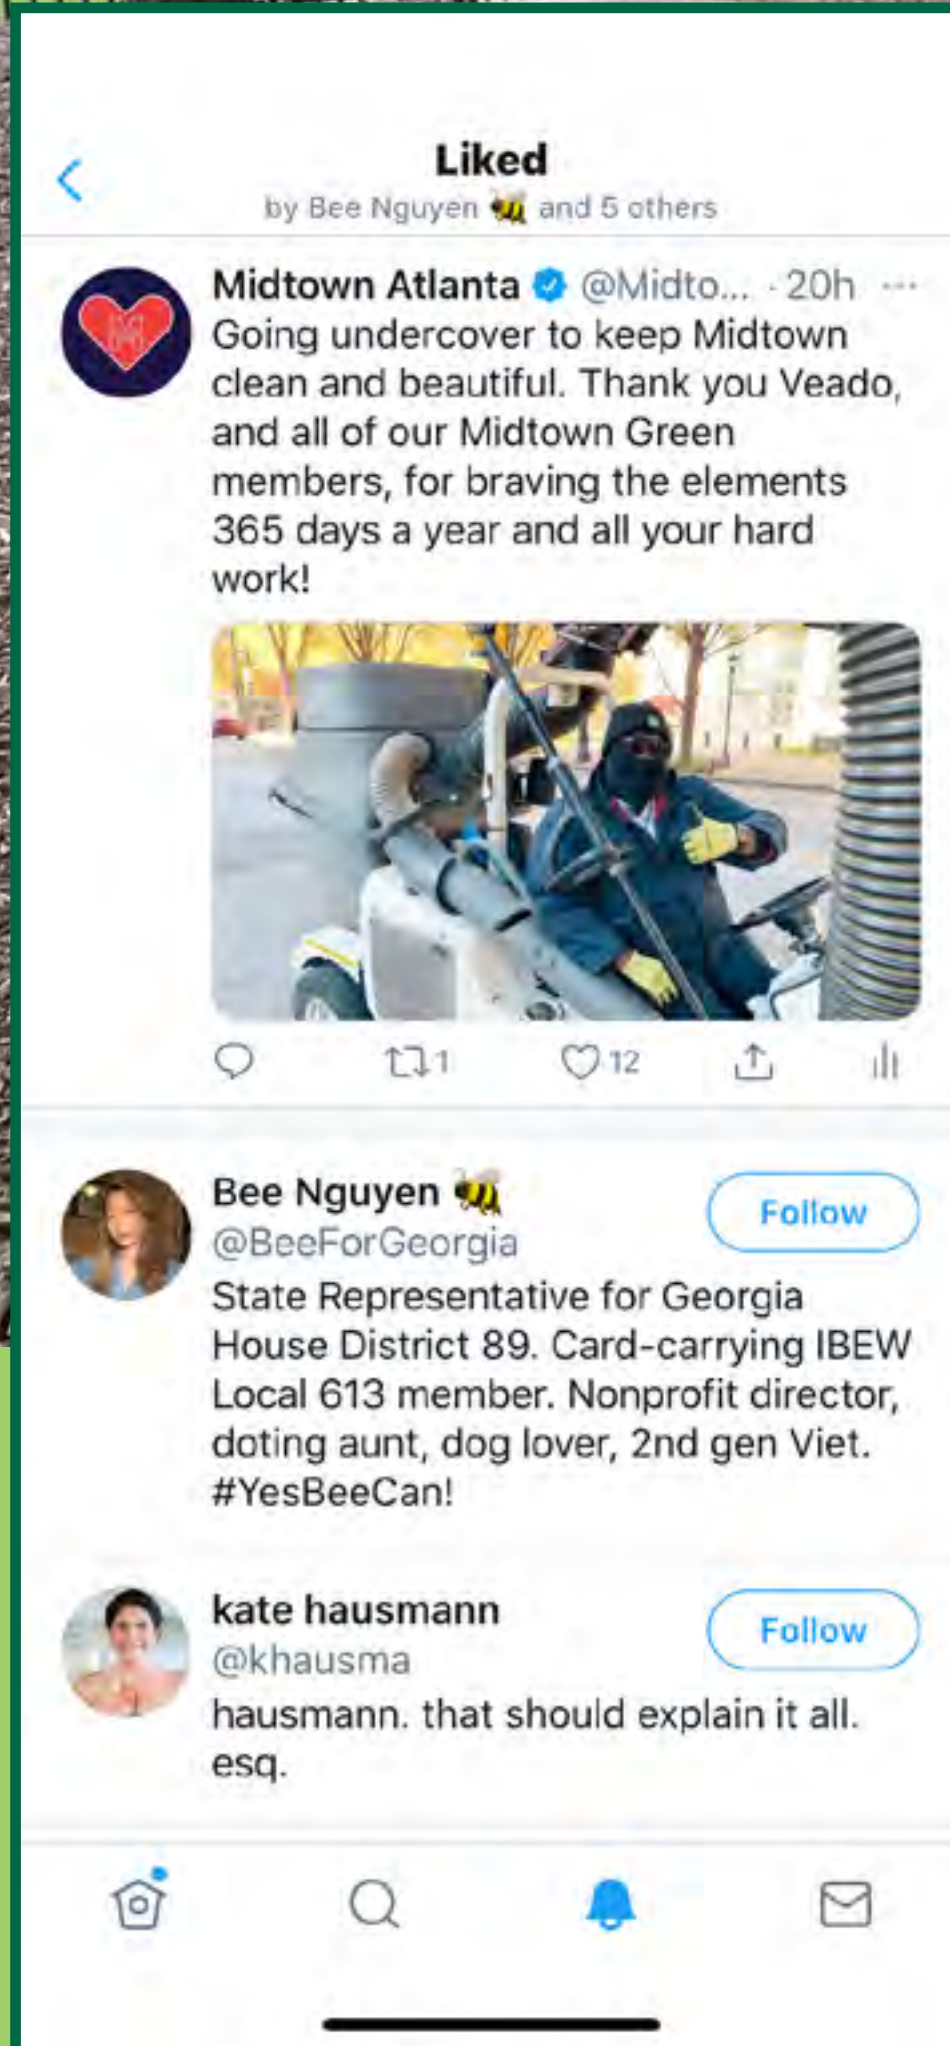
Liked
by Bee Nguyen 🐝 and 5 others

Midtown Atlanta @Midto... · 20h ···
Going undercover to keep Midtown clean and beautiful. Thank you Veado, and all of our Midtown Green members, for braving the elements 365 days a year and all your hard work!

1 12

Bee Nguyen 🐝
@BeeForGeorgia
Follow
State Representative for Georgia House District 89. Card-carrying IBEW Local 613 member. Nonprofit director, doting aunt, dog lover, 2nd gen Viet. #YesBeeCan!

kate hausmann
@khausma
Follow
hausmann. that should explain it all. esq.